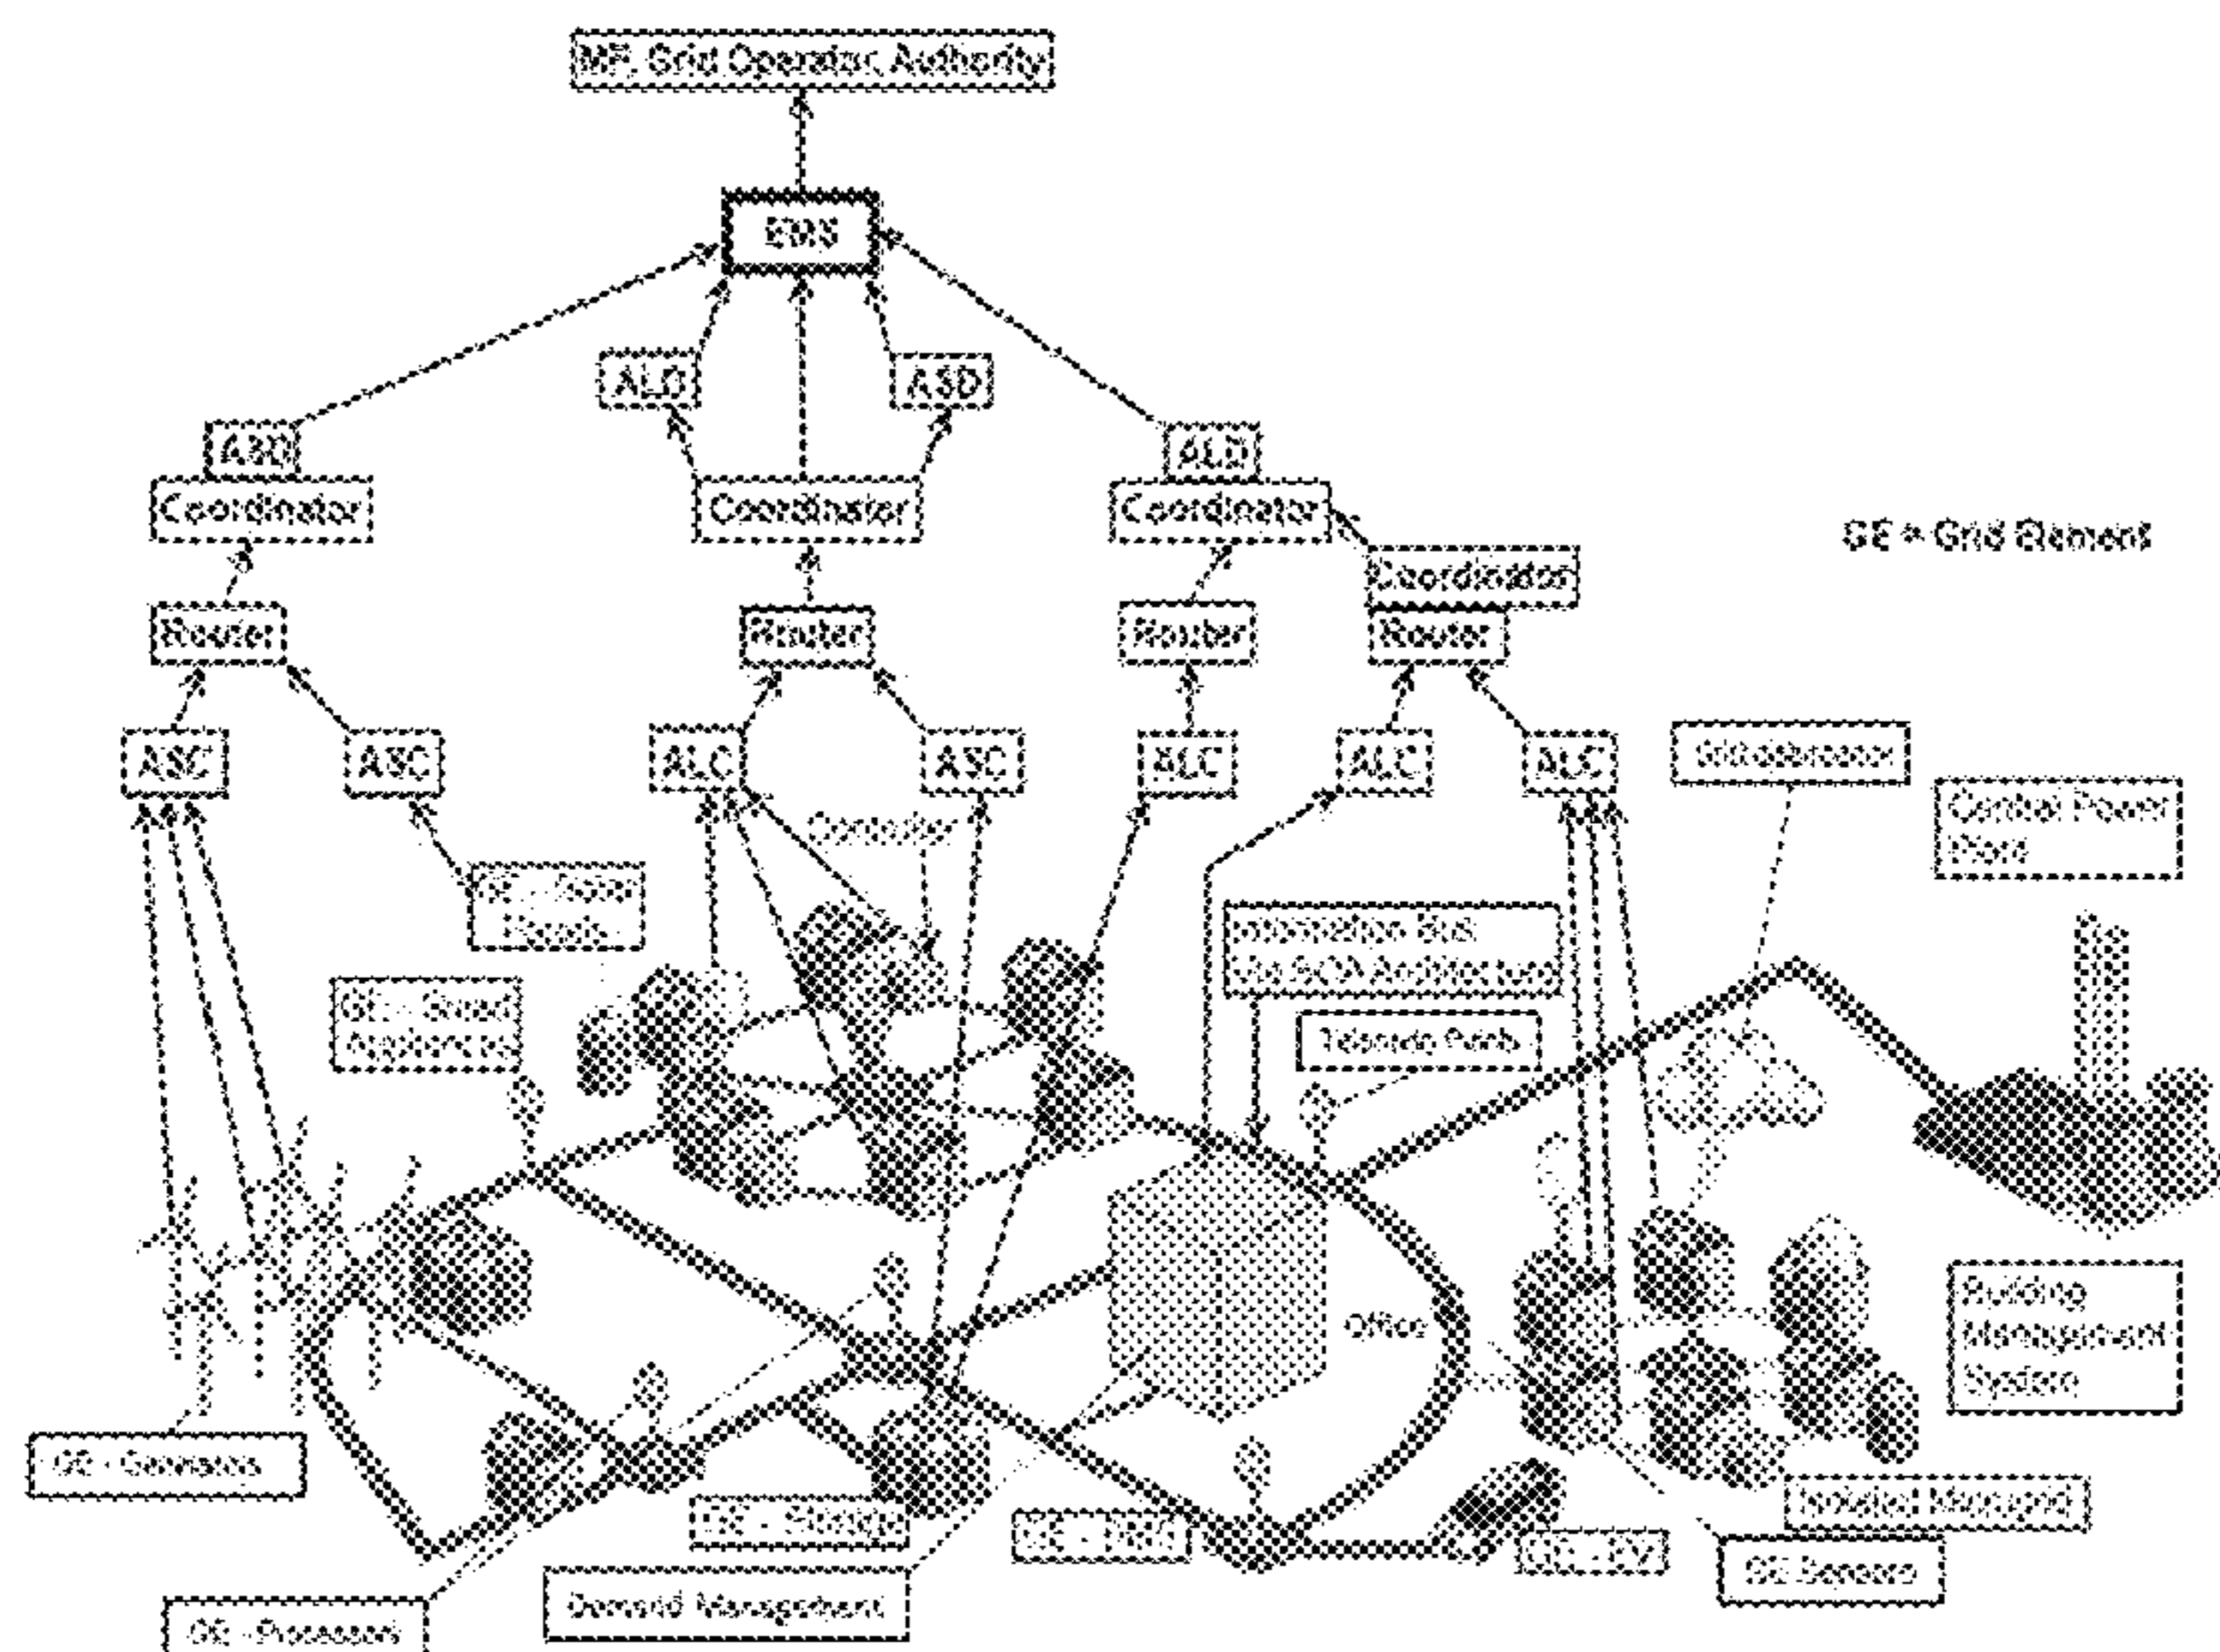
MF. Grid Operator Authority

EMS

ALD

ASD

ASD

ALD

Coordinator

Coordinator

Coordinator

Coordinator

GE = Grid Element

Router

Router

Router

Router

ASC

ASC

ALC

ASC

ALC

ALC

ALC

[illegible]

Controller

GE - Solar Panels

Central Power Plant

Information BUS via SOA Architecture

GE - Smart Appliances

Telemetry Points

Office

Building Management System

GE - Generators

GE - Storage

GE - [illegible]

GE - EV

Isolated Microgrid

GE Sensors

Demand Management

GE - Processors